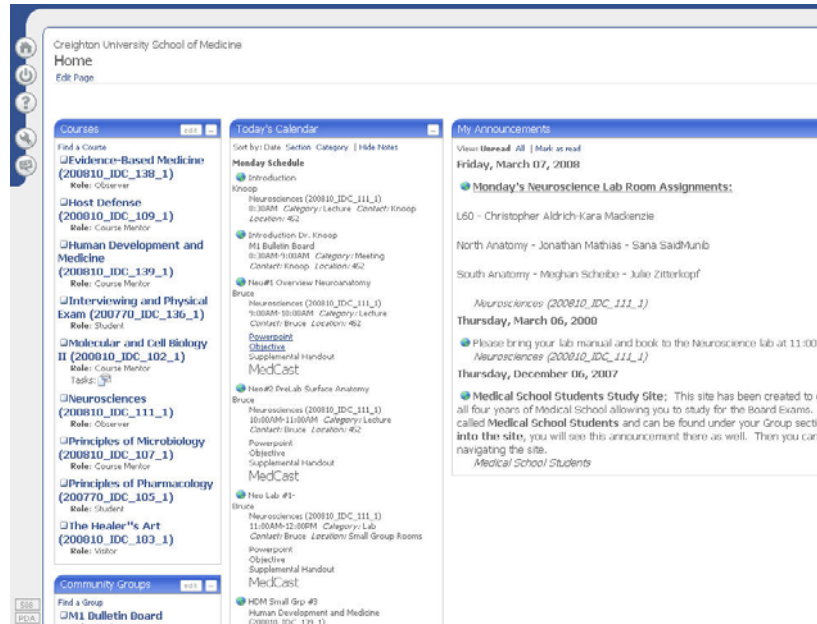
Creighton University School of Medicine
Home
Edit Page

Courses edit
Find a Course
Evidence-Based Medicine (200810_IDC_138_1)
Role: Observer
Host Defense (200810_IDC_109_1)
Role: Course Mentor
Human Development and Medicine (200810_IDC_139_1)
Role: Course Mentor
Interviewing and Physical Exam (200770_IDC_136_1)
Role: Student
Molecular and Cell Biology II (200810_IDC_102_1)
Role: Course Mentor
Tasks:
Neurosciences (200810_IDC_111_1)
Role: Observer
Principles of Microbiology (200810_IDC_107_1)
Role: Course Mentor
Principles of Pharmacology (200770_IDC_105_1)
Role: Student
The Healer"s Art (200810_IDC_103_1)
Role: Visitor

Community Groups edit
Find a Group
M1 Bulletin Board

Today's Calendar
Sort by: Date Section Category | Hide Notes
Monday Schedule
Introduction Knoop
Neurosciences (200810_IDC_111_1)
8:30AM Category: Lecture Contact: Knoop
Location: 452
Introduction Dr. Knoop
M1 Bulletin Board
8:30AM-9:00AM Category: Meeting
Contact: Knoop Location: 452
Neu#1 Overview Neuroanatomy Bruce
Neurosciences (200810_IDC_111_1)
9:00AM-10:00AM Category: Lecture
Contact: Bruce Location: 452
Powerpoint
Objective
Supplemental Handout
MedCast
Neu#2 PreLab Surface Anatomy Bruce
Neurosciences (200810_IDC_111_1)
10:00AM-11:00AM Category: Lecture
Contact: Bruce Location: 452
Powerpoint
Objective
Supplemental Handout
MedCast
Neu Lab #1- Bruce
Neurosciences (200810_IDC_111_1)
11:00AM-12:00PM Category: Lab
Contact: Bruce Location: Small Group Rooms
Powerpoint
Objective
Supplemental Handout
MedCast
HDM Small Grp #3
Human Development and Medicine
(200810_IDC_139_1)

My Announcements
View: Unread All | Mark as read
Friday, March 07, 2008
Monday's Neuroscience Lab Room Assignments:
L60 - Christopher Aldrich-Kara Mackenzie
North Anatomy - Jonathan Mathias - Sana SaidMunib
South Anatomy - Meghan Scheibe - Julie Zitterkopf
Neurosciences (200810_IDC_111_1)
Thursday, March 06, 2000
Please bring your lab manual and book to the Neuroscience lab at 11:00
Neurosciences (200810_IDC_111_1)
Thursday, December 06, 2007
Medical School Students Study Site: This site has been created to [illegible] all four years of Medical School allowing you to study for the Board Exams. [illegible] called Medical School Students and can be found under your Group secti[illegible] into the site, you will see this announcement there as well. Then you ca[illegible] navigating the site.
Medical School Students

508
PDA